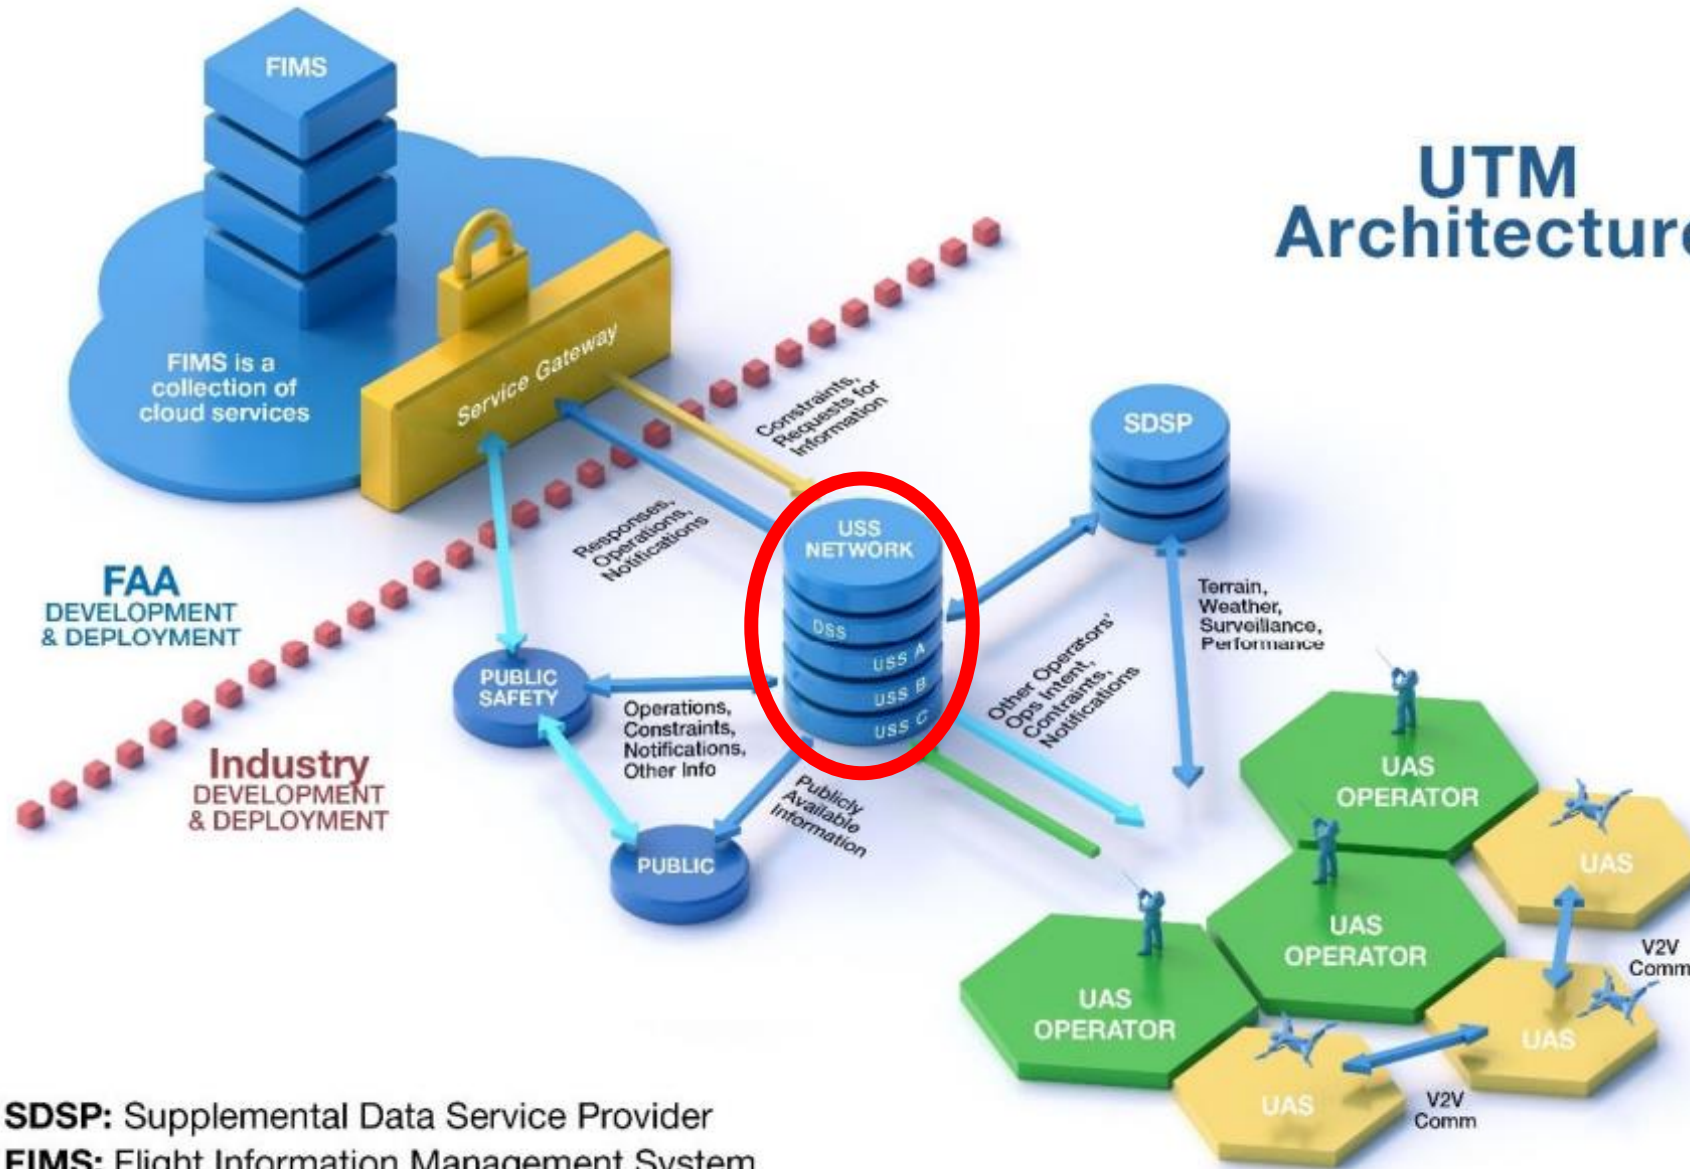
UTM
Architectur

FIMS

FIMS is a collection of cloud services

Service Gateway

Constraints, Requests for Information

Responses, Operations, Notifications

SDSP

USS NETWORK

DSS

USS A

USS B

USS C

Terrain, Weather, Surveillance, Performance

Other Operators' Ops Intent, Contraints, Notifications

FAA
DEVELOPMENT
& DEPLOYMENT

PUBLIC SAFETY

Operations, Constraints, Notifications, Other Info

Industry
DEVELOPMENT
& DEPLOYMENT

Publicly Available Information

PUBLIC

UAS OPERATOR

UAS

UAS OPERATOR

V2V Comm

UAS OPERATOR

UAS

UAS

V2V Comm

SDSP: Supplemental Data Service Provider
FIMS: Flight Information Management System